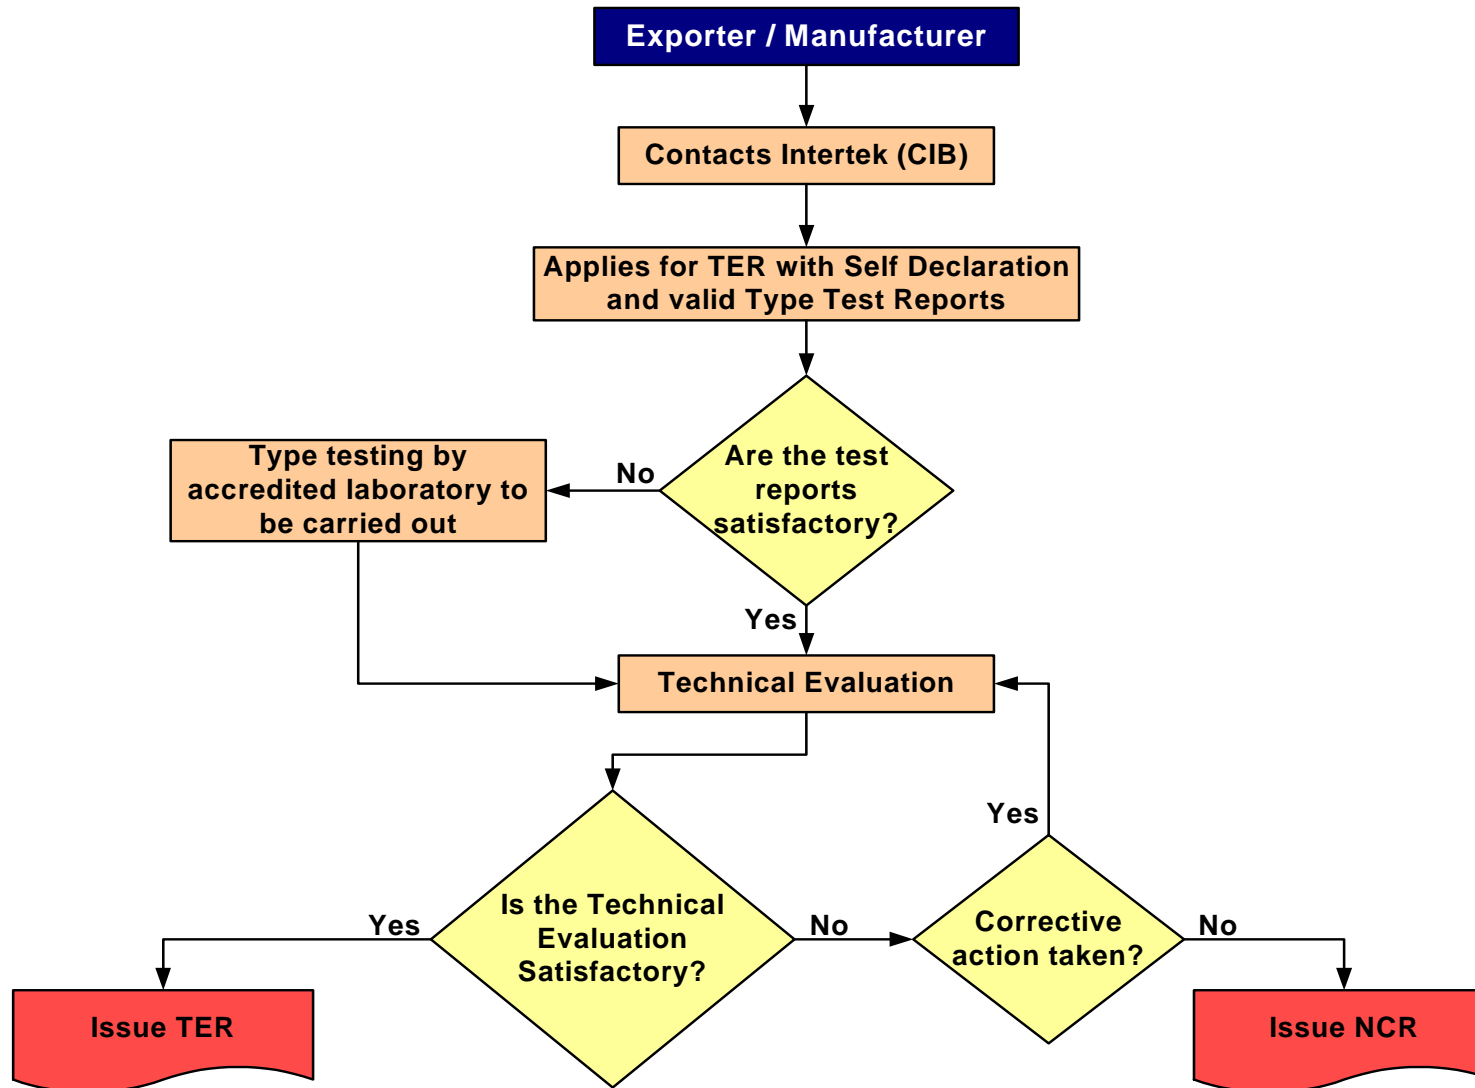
Exporter / Manufacturer

Contacts Intertek (CIB)

Applies for TER with Self Declaration and valid Type Test Reports

Are the test reports satisfactory?

No

Type testing by accredited laboratory to be carried out

Yes

Technical Evaluation

Yes

Is the Technical Evaluation Satisfactory?

Yes

No

Corrective action taken?

No

Issue TER

Issue NCR